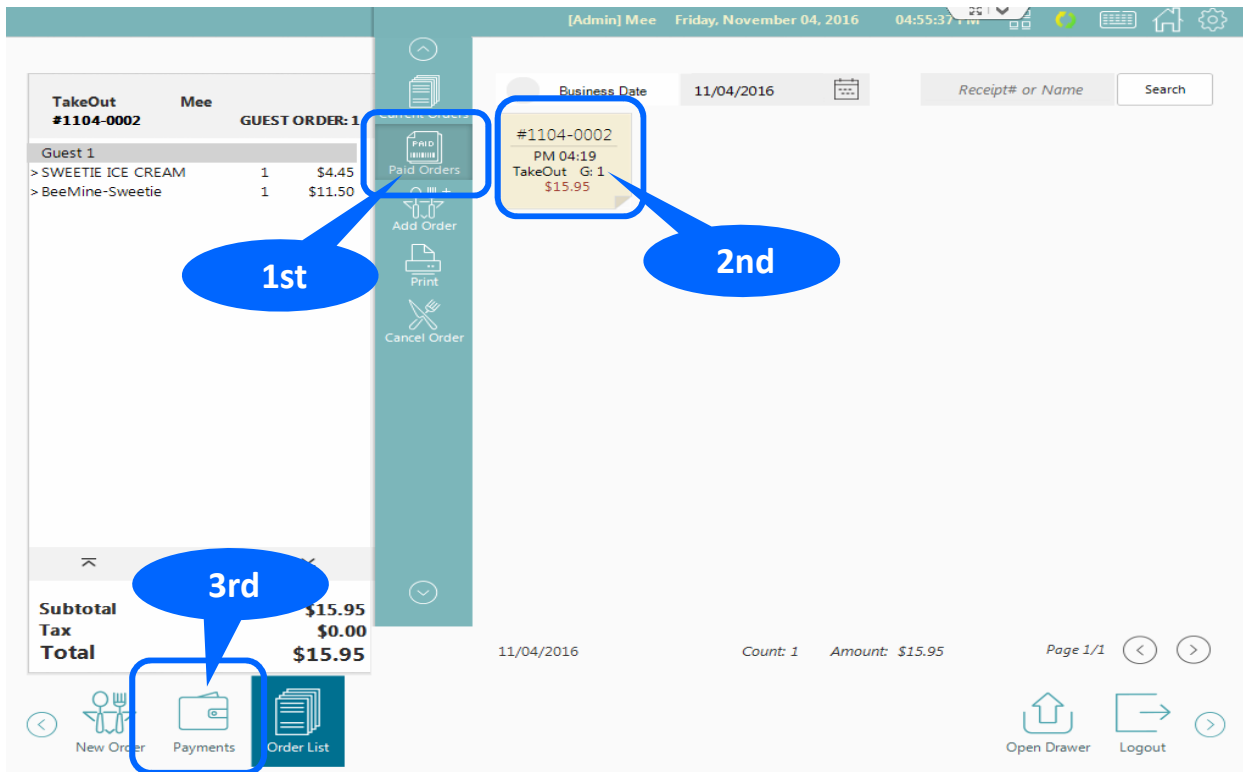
[Admin] Mee Friday, November 04, 2016 04:55:37 PM

TakeOut Mee
#1104-0002 GUEST ORDER: 1

Guest 1
> SWEETIE ICE CREAM 1 $4.45
> BeeMine-Sweetie 1 $11.50

Subtotal $15.95
Tax $0.00
Total $15.95

Current Orders
PAID
Paid Orders
Add Order
Print
Cancel Order

1st

Business Date 11/04/2016
Receipt# or Name Search

#1104-0002
PM 04:19
TakeOut G: 1
$15.95

2nd

3rd

11/04/2016 Count: 1 Amount: $15.95 Page 1/1

New Order Payments Order List Open Drawer Logout